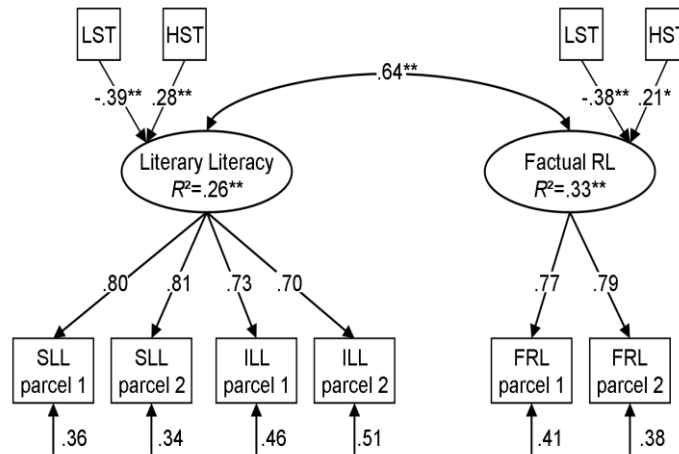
LST

HST

-.39**

.28**

.64**

LST

HST

-.38**

.21*

Literary Literacy
$R^2$=.26**

Factual RL
$R^2$=.33**

.80

.81

.73

.70

.77

.79

SLL parcel 1

SLL parcel 2

ILL parcel 1

ILL parcel 2

FRL parcel 1

FRL parcel 2

.36

.34

.46

.51

.41

.38